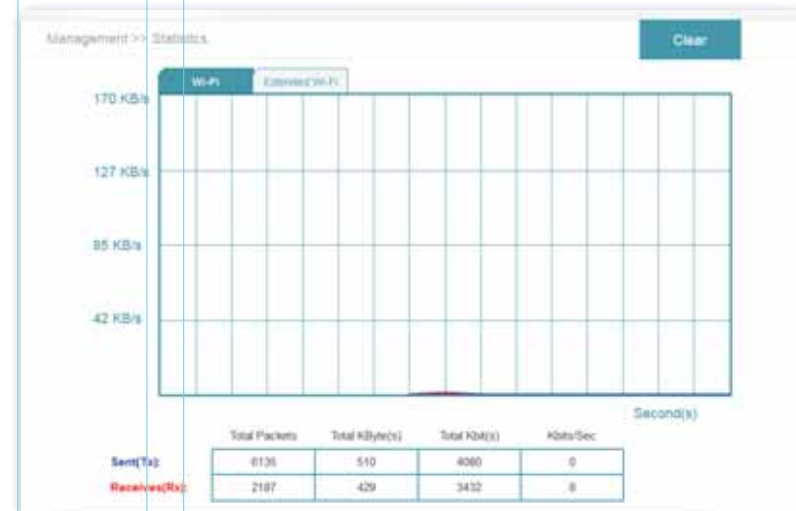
Management >> Statistics

Clear

Wi-Fi

Extended Wi-Fi

170 KB/s

127 KB/s

85 KB/s

42 KB/s

Second(s)

| | Total Packets | Total KByte(s) | Total Kbit(s) | Kbits/Sec |
|---|---|---|---|---|
| Sent(Tx): | 6135 | 510 | 4080 | 0 |
| Receives(Rx): | 2187 | 429 | 3432 | 8 |